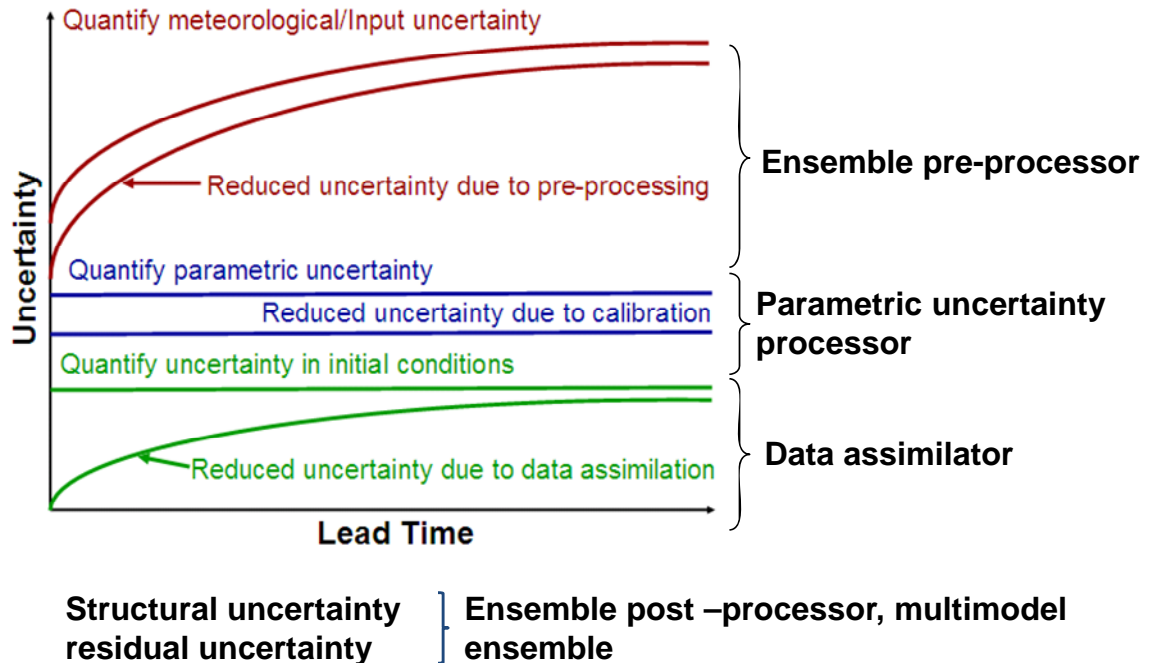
Quantify meteorological/Input uncertainty

Reduced uncertainty due to pre-processing

Ensemble pre-processor

Quantify parametric uncertainty

Reduced uncertainty due to calibration

Parametric uncertainty processor

Quantify uncertainty in initial conditions

Reduced uncertainty due to data assimilation

Data assimilator

Uncertainty

Lead Time

Structural uncertainty residual uncertainty

Ensemble post –processor, multimodel ensemble